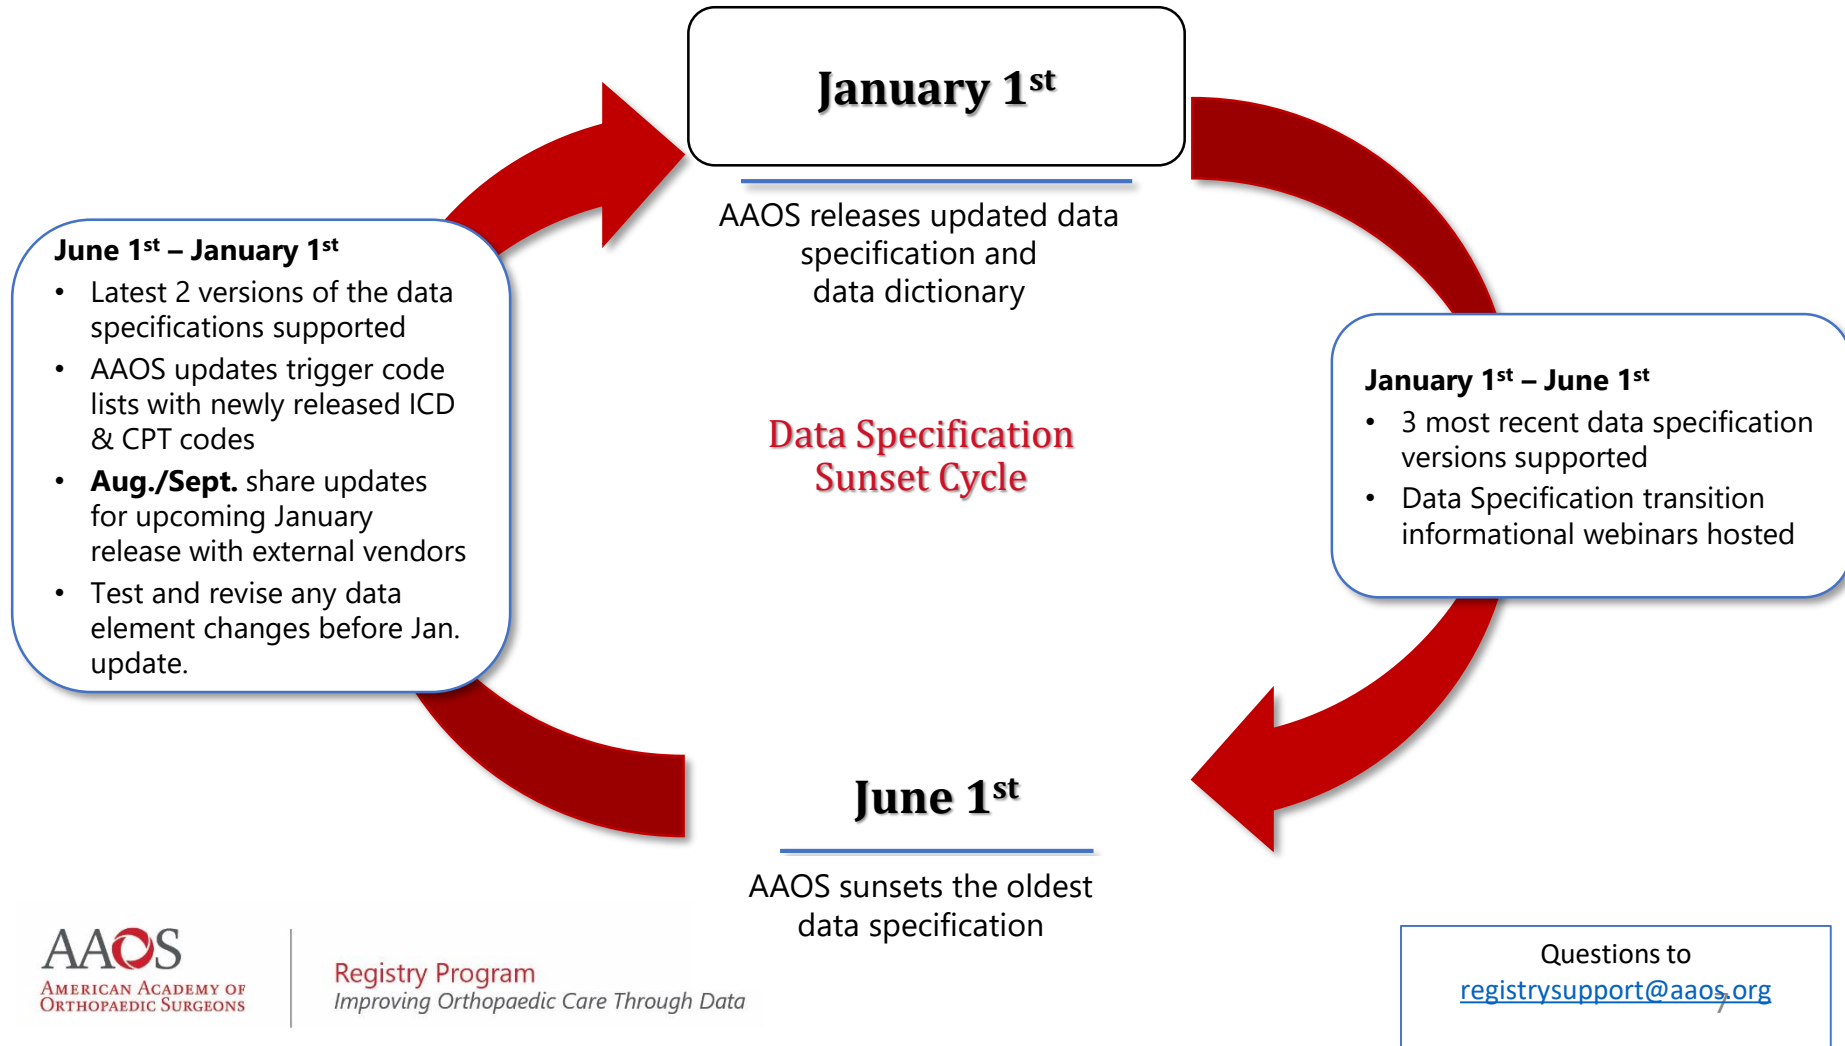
January 1$^{st}$

AAOS releases updated data specification and data dictionary

June 1$^{st}$ – January 1$^{st}$
• Latest 2 versions of the data specifications supported
• AAOS updates trigger code lists with newly released ICD & CPT codes
• **Aug./Sept.** share updates for upcoming January release with external vendors
• Test and revise any data element changes before Jan. update.

Data Specification Sunset Cycle

January 1$^{st}$ – June 1$^{st}$
• 3 most recent data specification versions supported
• Data Specification transition informational webinars hosted

June 1$^{st}$

AAOS sunsets the oldest data specification

AAOS
American Academy of Orthopaedic Surgeons

Registry Program
Improving Orthopaedic Care Through Data

Questions to
registrysupport@aaos.org

7